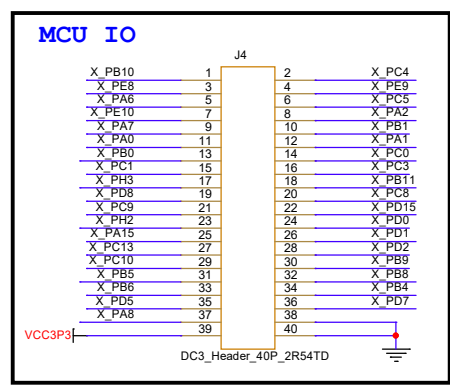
MCU IO

J4

| | | | |
|---|---|---|---|
| X_PB10 | 1 | 2 | X_PC4 |
| X_PE8 | 3 | 4 | X_PE9 |
| X_PA6 | 5 | 6 | X_PC5 |
| X_PE10 | 7 | 8 | X_PA2 |
| X_PA7 | 9 | 10 | X_PB1 |
| X_PA0 | 11 | 12 | X_PA1 |
| X_PB0 | 13 | 14 | X_PC0 |
| X_PC1 | 15 | 16 | X_PC3 |
| X_PH3 | 17 | 18 | X_PB11 |
| X_PD8 | 19 | 20 | X_PC8 |
| X_PC9 | 21 | 22 | X_PD15 |
| X_PH2 | 23 | 24 | X_PD0 |
| X_PA15 | 25 | 26 | X_PD1 |
| X_PC13 | 27 | 28 | X_PD2 |
| X_PC10 | 29 | 30 | X_PB9 |
| X_PB5 | 31 | 32 | X_PB8 |
| X_PB6 | 33 | 34 | X_PB4 |
| X_PD5 | 35 | 36 | X_PD7 |
| X_PA8 | 37 | 38 | |
| VCC3P3 | 39 | 40 | |

DC3_Header_40P_2R54TD